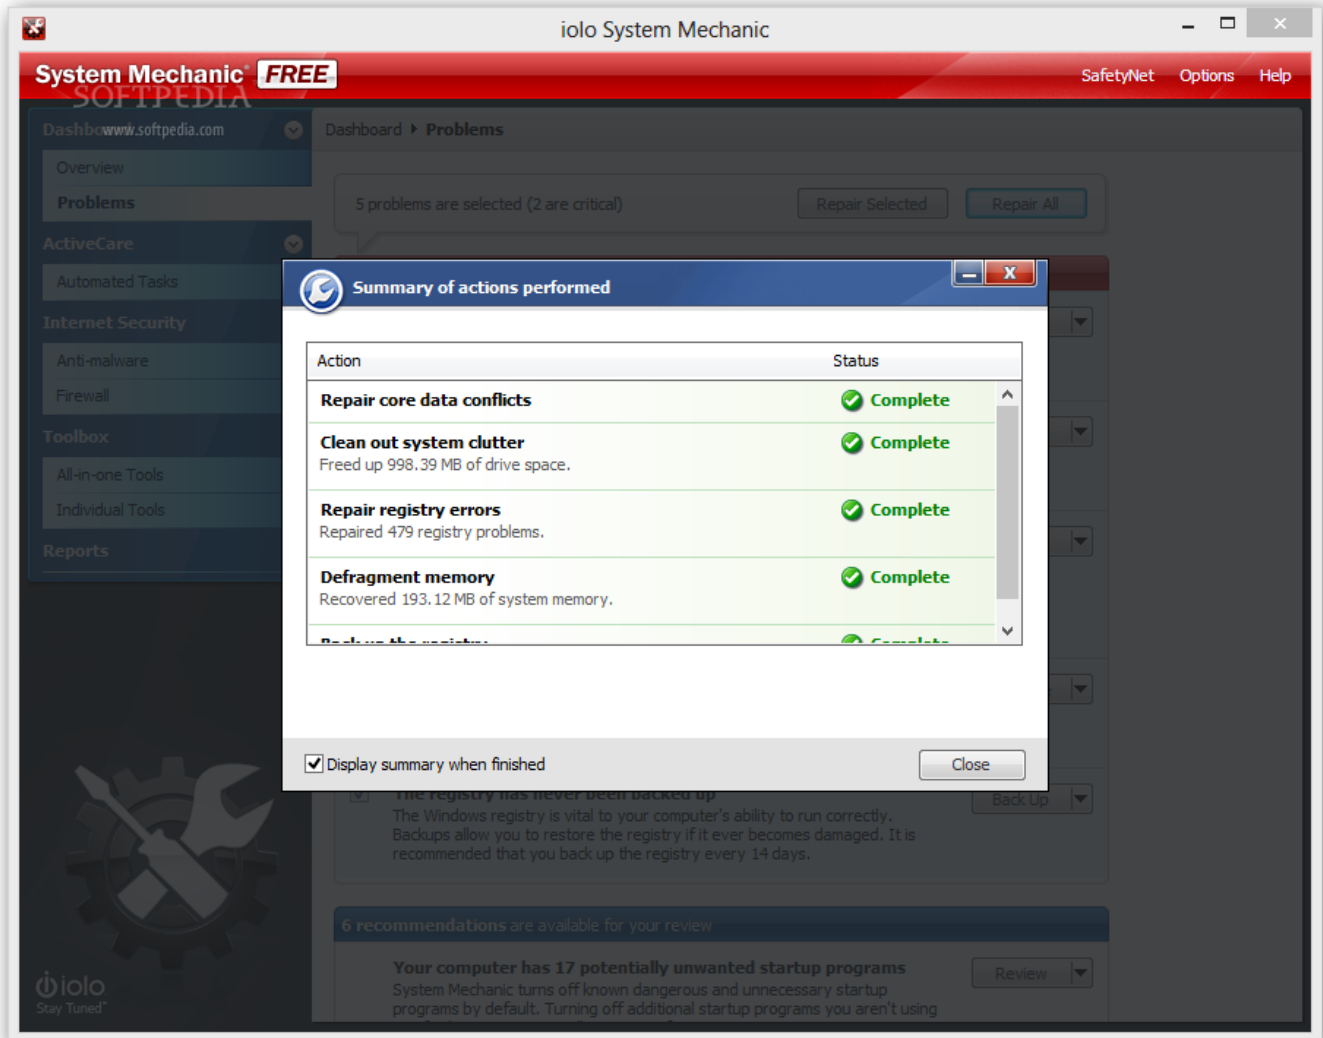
iolo System Mechanic

System Mechanic FREE

SOFTPEDIA

www.softpedia.com

SafetyNet Options Help

Dashboard

Overview

Problems

ActiveCare

Automated Tasks

Internet Security

Anti-malware

Firewall

Toolbox

All-in-one Tools

Individual Tools

Reports

Dashboard ▸ Problems

5 problems are selected (2 are critical)

Repair Selected

Repair All

Summary of actions performed

| Action | Status |
|---|---|
| Repair core data conflicts | Complete |
| Clean out system clutter<br>Freed up 998.39 MB of drive space. | Complete |
| Repair registry errors<br>Repaired 479 registry problems. | Complete |
| Defragment memory<br>Recovered 193.12 MB of system memory. | Complete |
| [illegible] | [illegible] |

Display summary when finished

Close

The registry has never been backed up

The Windows registry is vital to your computer's ability to run correctly. Backups allow you to restore the registry if it ever becomes damaged. It is recommended that you back up the registry every 14 days.

Back Up

6 recommendations are available for your review

Your computer has 17 potentially unwanted startup programs

System Mechanic turns off known dangerous and unnecessary startup programs by default. Turning off additional startup programs you aren't using

Review

iolo

Stay Tuned